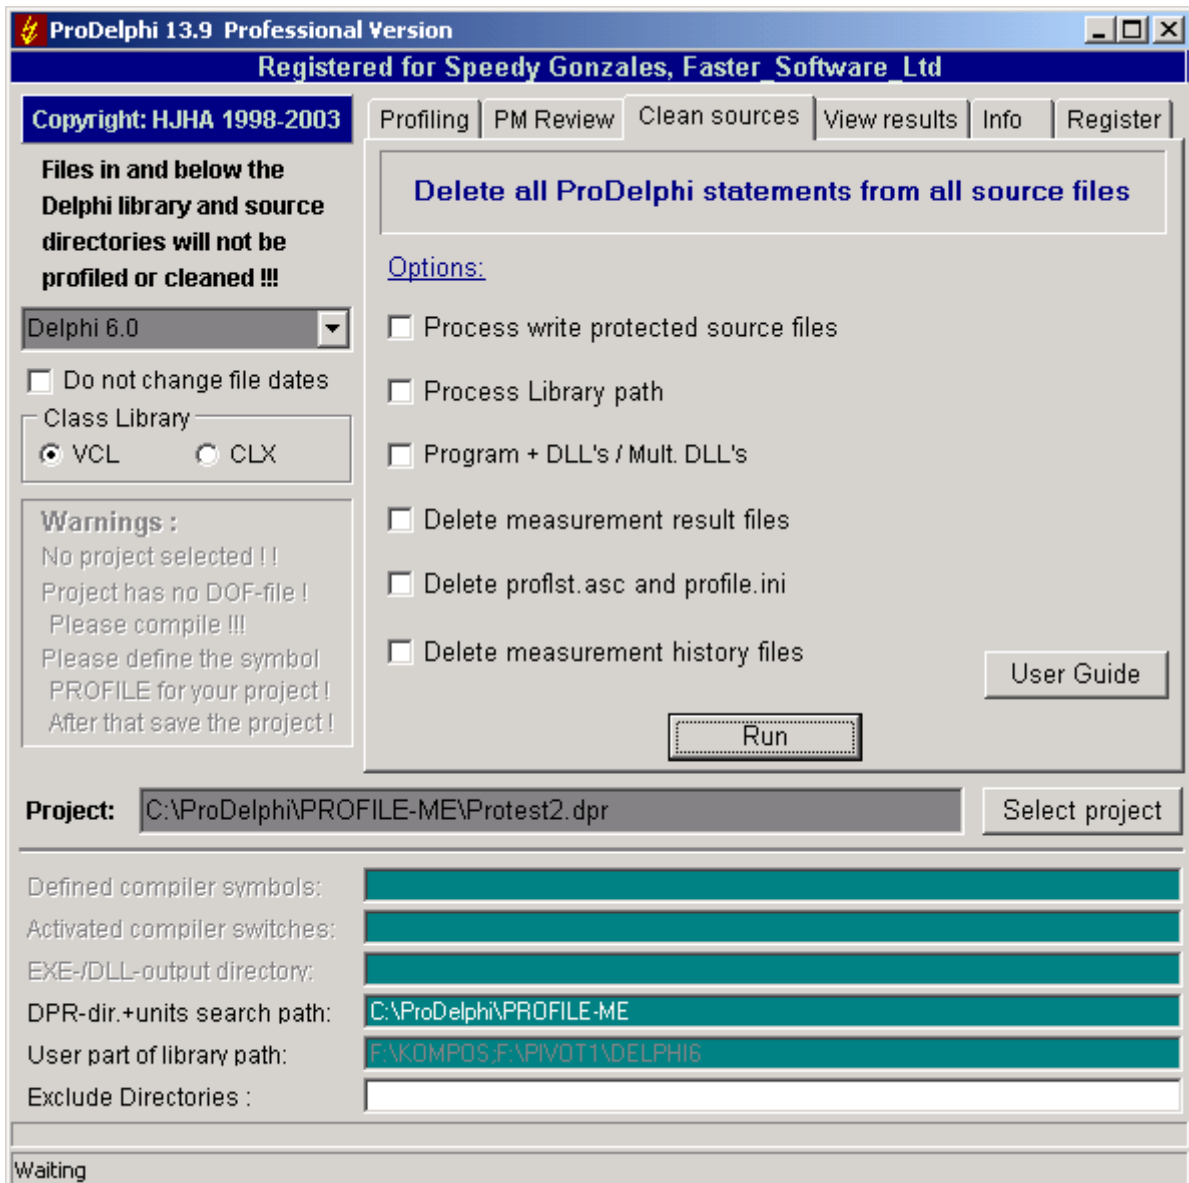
ProDelphi 13.9 Professional Version

Registered for Speedy Gonzales, Faster_Software_Ltd

Copyright: HJHA 1998-2003

Profiling | PM Review | Clean sources | View results | Info | Register

Files in and below the Delphi library and source directories will not be profiled or cleaned !!!

Delphi 6.0

Do not change file dates

Class Library

VCL CLX

Warnings :
No project selected ! !
Project has no DOF-file !
Please compile !!!
Please define the symbol PROFILE for your project !
After that save the project !

Delete all ProDelphi statements from all source files

Options:

Process write protected source files

Process Library path

Program + DLL's / Mult. DLL's

Delete measurement result files

Delete proflst.asc and profile.ini

Delete measurement history files

User Guide

Run

Project: C:\ProDelphi\PROFILE-ME\Protest2.dpr

Select project

Defined compiler symbols:

Activated compiler switches:

EXE-/DLL-output directory:

DPR-dir.+units search path: C:\ProDelphi\PROFILE-ME

User part of library path: F:\KOMPOS;F:\PIVOT1\DELPHI6

Exclude Directories :

Waiting